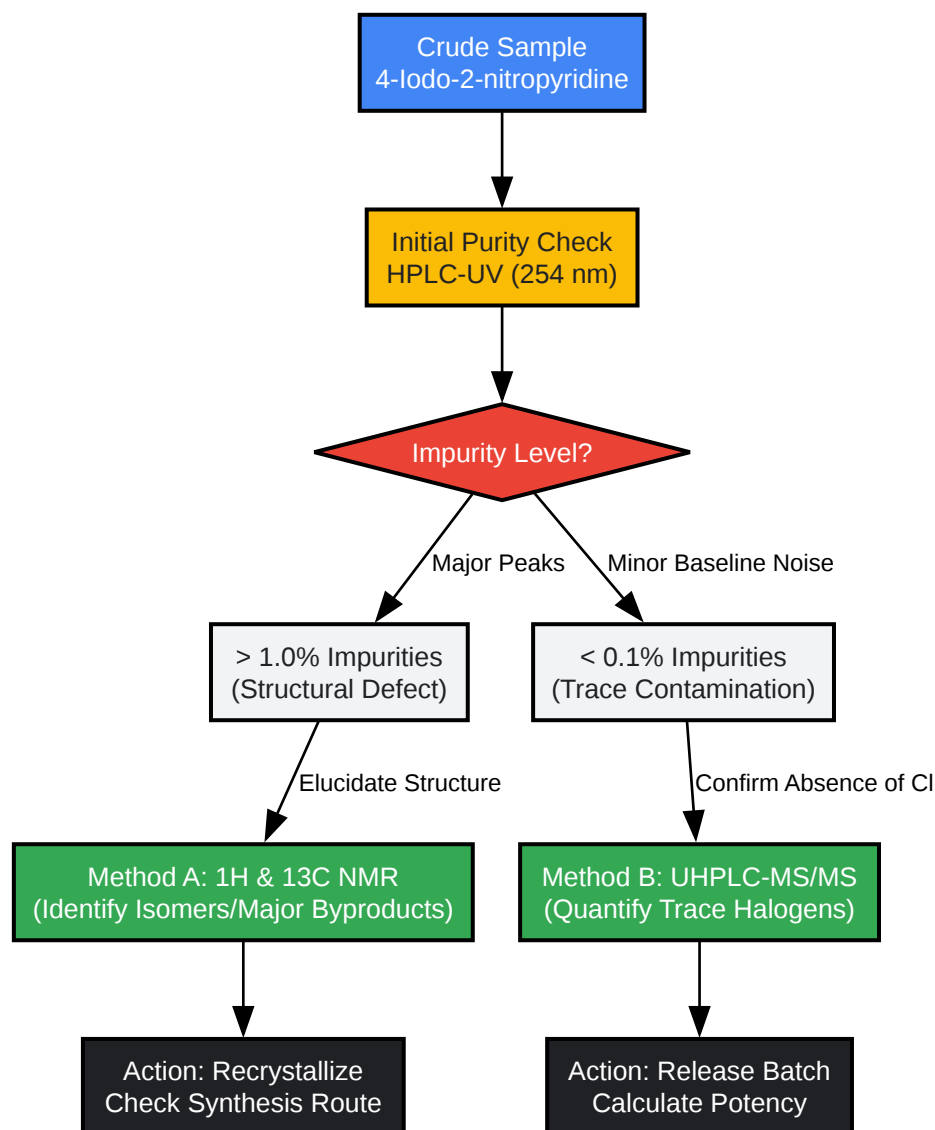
Crude Sample
4-Iodo-2-nitropyridine

Initial Purity Check
HPLC-UV (254 nm)

Impurity Level?

Major Peaks

Minor Baseline Noise

> 1.0% Impurities
(Structural Defect)

< 0.1% Impurities
(Trace Contamination)

Elucidate Structure

Confirm Absence of Cl

Method A: 1H & 13C NMR
(Identify Isomers/Major Byproducts)

Method B: UHPLC-MS/MS
(Quantify Trace Halogens)

Action: Recrystallize
Check Synthesis Route

Action: Release Batch
Calculate Potency